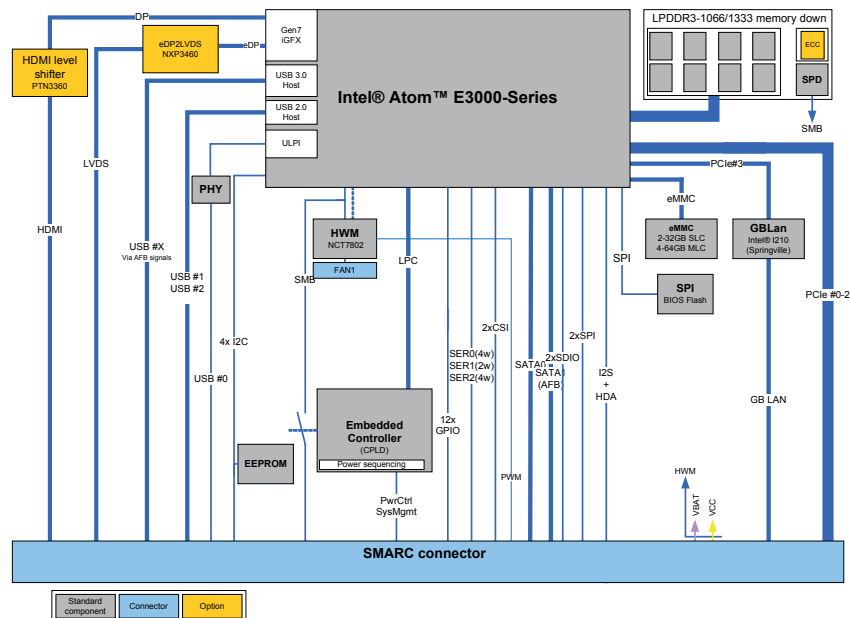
DP

HDMI level shifter
PTN3360

eDP2LVDS
NXP3460

eDP

Gen7
iGFX

USB 3.0
Host

USB 2.0
Host

ULPI

Intel® Atom™ E3000-Series

LPDDR3-1066/1333 memory down

ECC

SPD

SMB

PCIe#3

LVDS

HDMI

PHY

USB #X
Via AFB signals

USB #1
USB #2

4x I2C

USB #0

SMB

HWM
NCT7802

FAN1

LPC

2xCSI

SER0(4w)
SER1(2w)
SER2(4w)

12x
GPIO

PWM

SATA0
SATA1
(AFB)

2xSDIO

2xSPI

I2S
+
HDA

SPI

eMMC

eMMC
2-32GB SLC
4-64GB MLC

SPI
BIOS Flash

GBLan
Intel® I210
(Springville)

GB LAN

PCIe #0-2

Embedded
Controller
(CPLD)
Power sequencing

EEPROM

PwrCtrl
SysMgmt

HWM

VBAT

VCC

SMARC connector

| Standard component | Connector | Option |
|---|---|---|